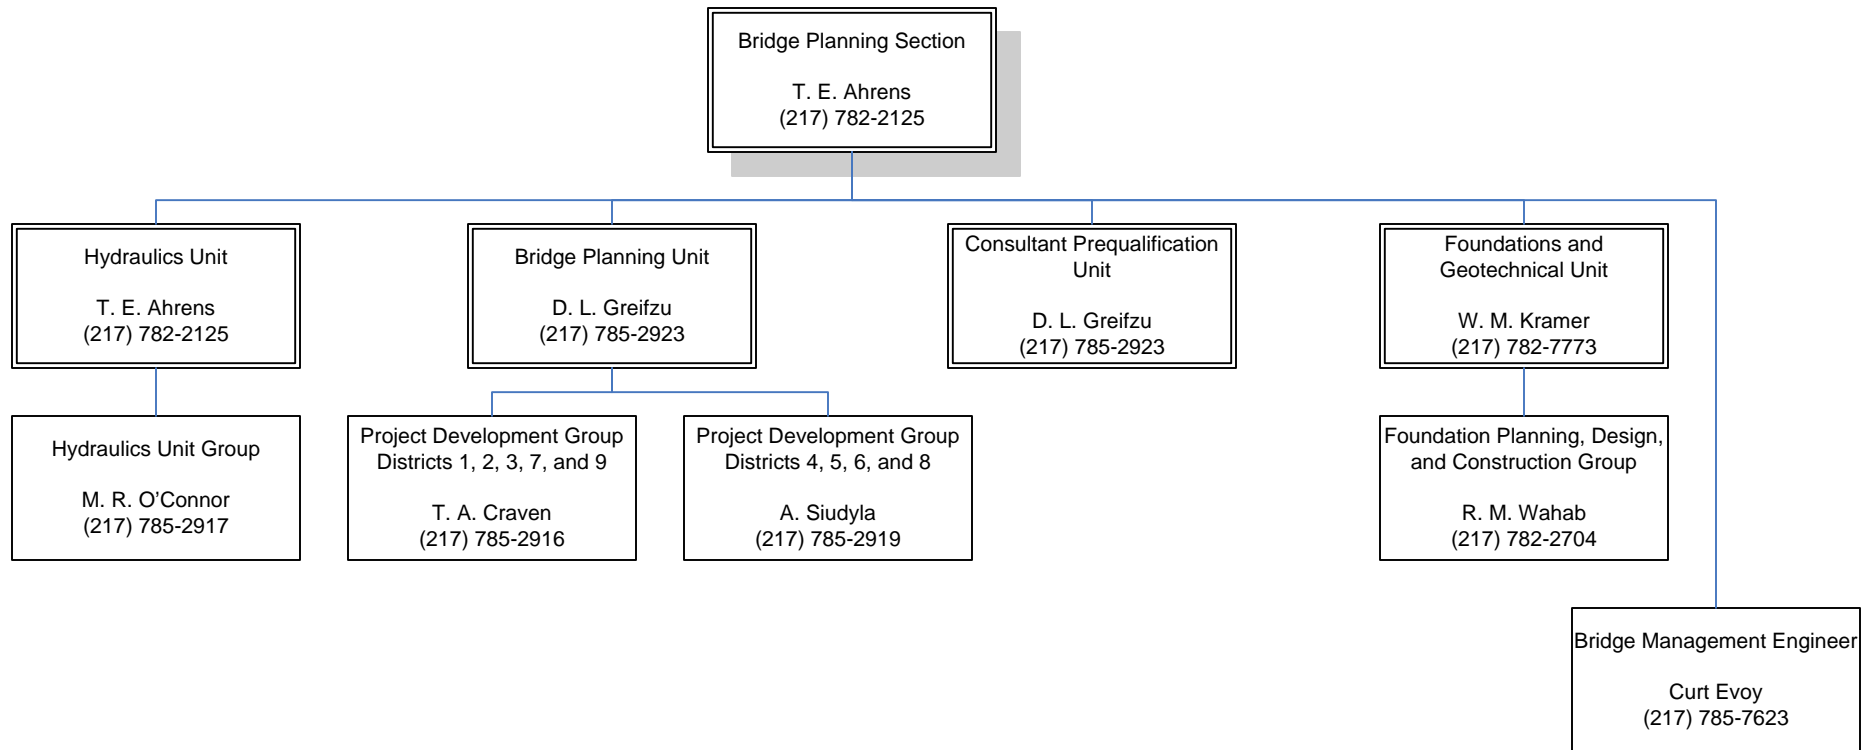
Bridge Planning Section

T. E. Ahrens
(217) 782-2125

Hydraulics Unit

T. E. Ahrens
(217) 782-2125

Bridge Planning Unit

D. L. Greifzu
(217) 785-2923

Consultant Prequalification Unit

D. L. Greifzu
(217) 785-2923

Foundations and Geotechnical Unit

W. M. Kramer
(217) 782-7773

Hydraulics Unit Group

M. R. O’Connor
(217) 785-2917

Project Development Group Districts 1, 2, 3, 7, and 9

T. A. Craven
(217) 785-2916

Project Development Group Districts 4, 5, 6, and 8

A. Siudyla
(217) 785-2919

Foundation Planning, Design, and Construction Group

R. M. Wahab
(217) 782-2704

Bridge Management Engineer

Curt Evoy
(217) 785-7623